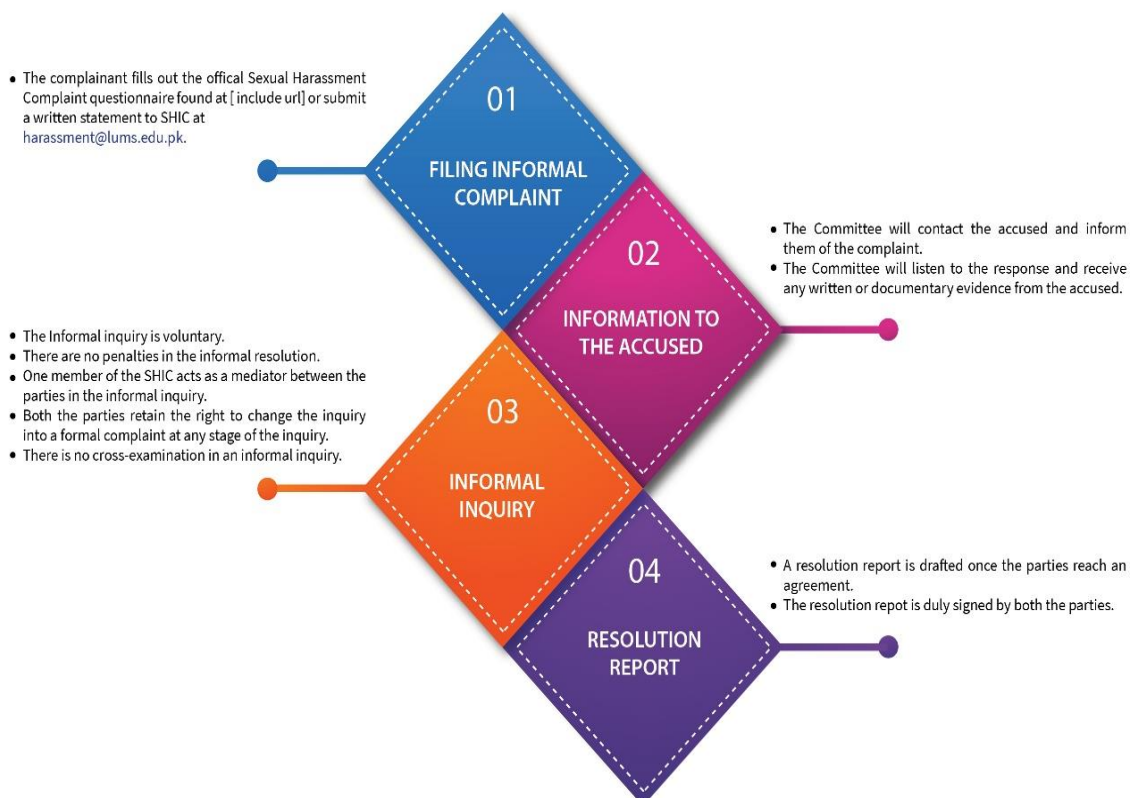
• The complainant fills out the offical Sexual Harassment Complaint questionnaire found at [ include url] or submit a written statement to SHIC at harassment@lums.edu.pk.

01

FILING INFORMAL COMPLAINT

• The Committee will contact the accused and inform them of the complaint.
• The Committee will listen to the response and receive any written or documentary evidence from the accused.

02

INFORMATION TO THE ACCUSED

• The Informal inquiry is voluntary.
• There are no penalties in the informal resolution.
• One member of the SHIC acts as a mediator between the parties in the informal inquiry.
• Both the parties retain the right to change the inquiry into a formal complaint at any stage of the inquiry.
• There is no cross-examination in an informal inquiry.

03

INFORMAL INQUIRY

• A resolution report is drafted once the parties reach an agreement.
• The resolution repot is duly signed by both the parties.

04

RESOLUTION REPORT